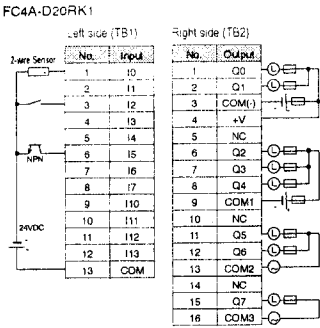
FC4A-D20RK1

Left side (TB1)

| No. | Input |
|---|---|
| 1 | I0 |
| 2 | I1 |
| 3 | I2 |
| 4 | I3 |
| 5 | I4 |
| 6 | I5 |
| 7 | I6 |
| 8 | I7 |
| 9 | I10 |
| 10 | I11 |
| 11 | I12 |
| 12 | I13 |
| 13 | COM |

2-wire Sensor

NPN

24VDC

Right side (TB2)

| No. | Output |
|---|---|
| 1 | Q0 |
| 2 | Q1 |
| 3 | COM(-) |
| 4 | +V |
| 5 | NC |
| 6 | Q2 |
| 7 | Q3 |
| 8 | Q4 |
| 9 | COM1 |
| 10 | NC |
| 11 | Q5 |
| 12 | Q6 |
| 13 | COM2 |
| 14 | NC |
| 15 | Q7 |
| 16 | COM3 |

L L L L L L L L